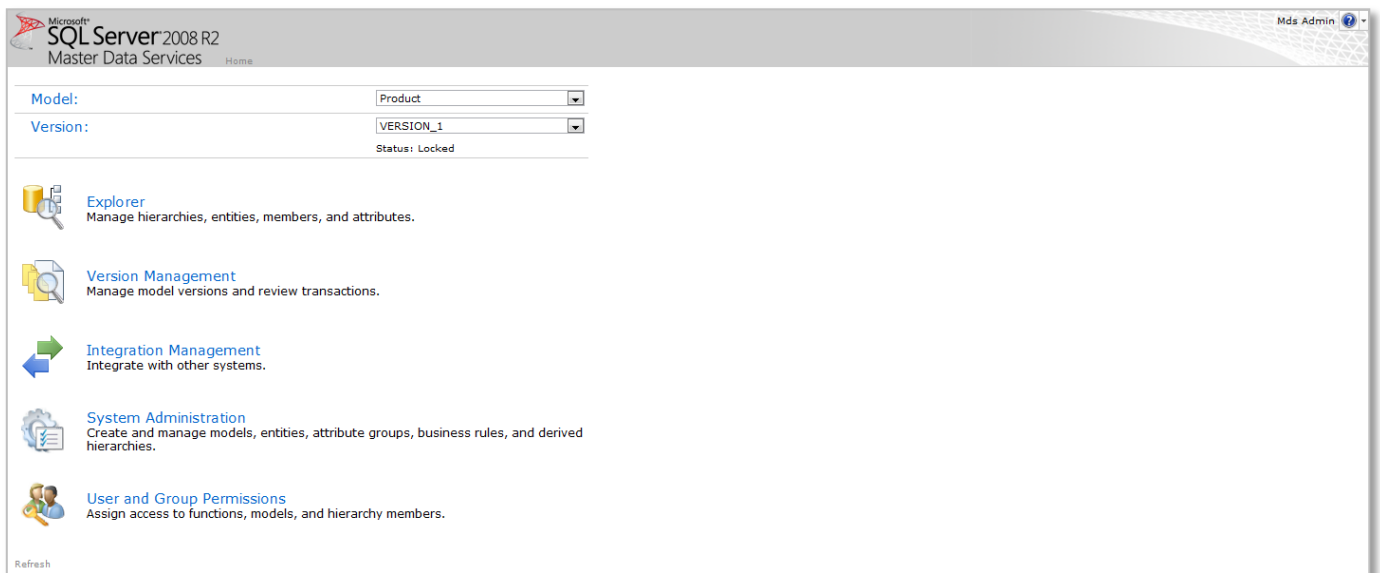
Microsoft SQL Server 2008 R2
Master Data Services

Home

Mds Admin

Model: Product

Version: VERSION_1

Status: Locked

Explorer
Manage hierarchies, entities, members, and attributes.

Version Management
Manage model versions and review transactions.

Integration Management
Integrate with other systems.

System Administration
Create and manage models, entities, attribute groups, business rules, and derived hierarchies.

User and Group Permissions
Assign access to functions, models, and hierarchy members.

Refresh